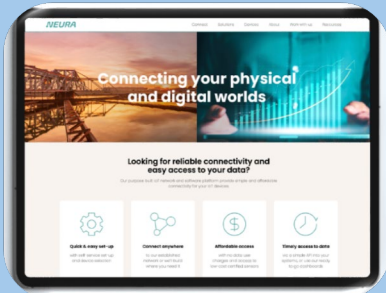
NEURA

Connect Solutions Sensors About Partner with us Resources

Connecting your physical and digital worlds

Looking for reliable connectivity and easy access to your data?

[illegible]

Quick & easy set-up

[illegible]

Connect anywhere

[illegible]

Affordable access

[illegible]

Timely access to data

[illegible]